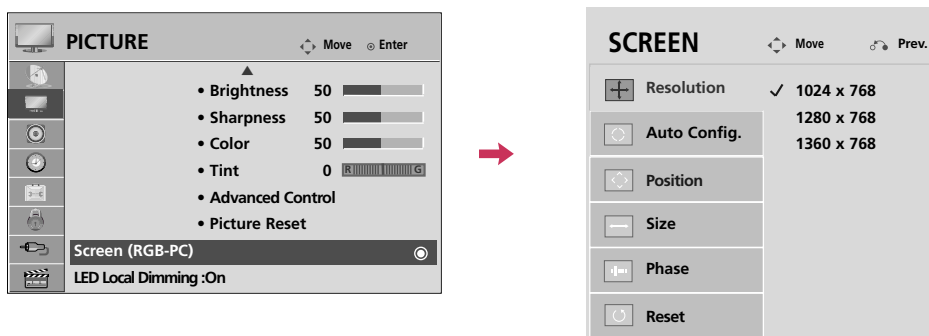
PICTURE
Move Enter

• Brightness 50
• Sharpness 50
• Color 50
• Tint 0 R G
• Advanced Control
• Picture Reset
Screen (RGB-PC)
LED Local Dimming :On

SCREEN
Move Prev.

Resolution
✓ 1024 x 768
1280 x 768
1360 x 768
Auto Config.
Position
Size
Phase
Reset